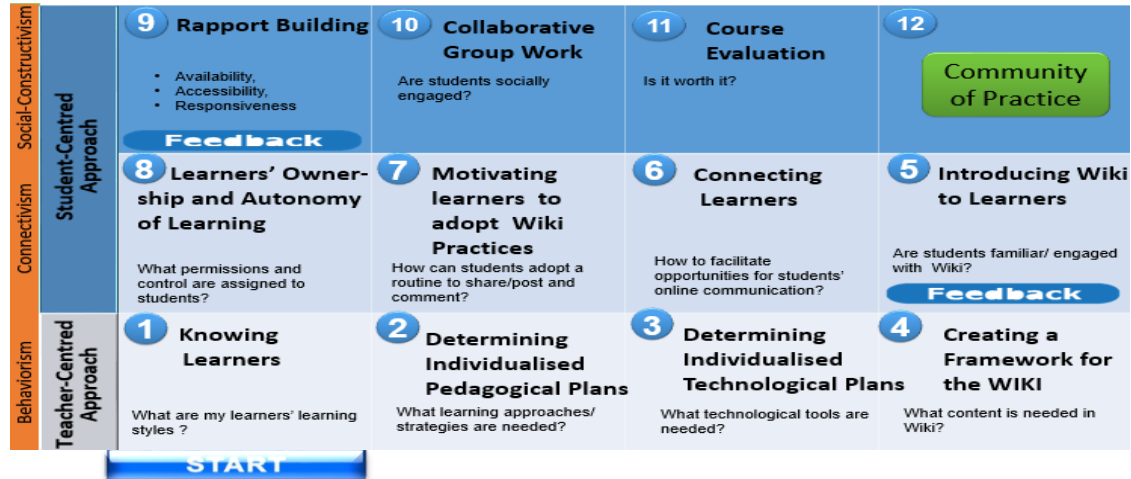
Social-Constructivism

Connectivism

Behaviorism

Student-Centred Approach

Teacher-Centred Approach

9 Rapport Building

• Availability,
• Accessibility,
• Responsiveness

Feedback

10 Collaborative Group Work

Are students socially engaged?

11 Course Evaluation

Is it worth it?

12

Community of Practice

8 Learners' Ownership and Autonomy of Learning

What permissions and control are assigned to students?

7 Motivating learners to adopt Wiki Practices

How can students adopt a routine to share/post and comment?

6 Connecting Learners

How to facilitate opportunities for students' online communication?

5 Introducing Wiki to Learners

Are students familiar/ engaged with Wiki?

Feedback

1 Knowing Learners

What are my learners' learning styles ?

2 Determining Individualised Pedagogical Plans

What learning approaches/ strategies are needed?

3 Determining Individualised Technological Plans

What technological tools are needed?

4 Creating a Framework for the WIKI

What content is needed in Wiki?

START